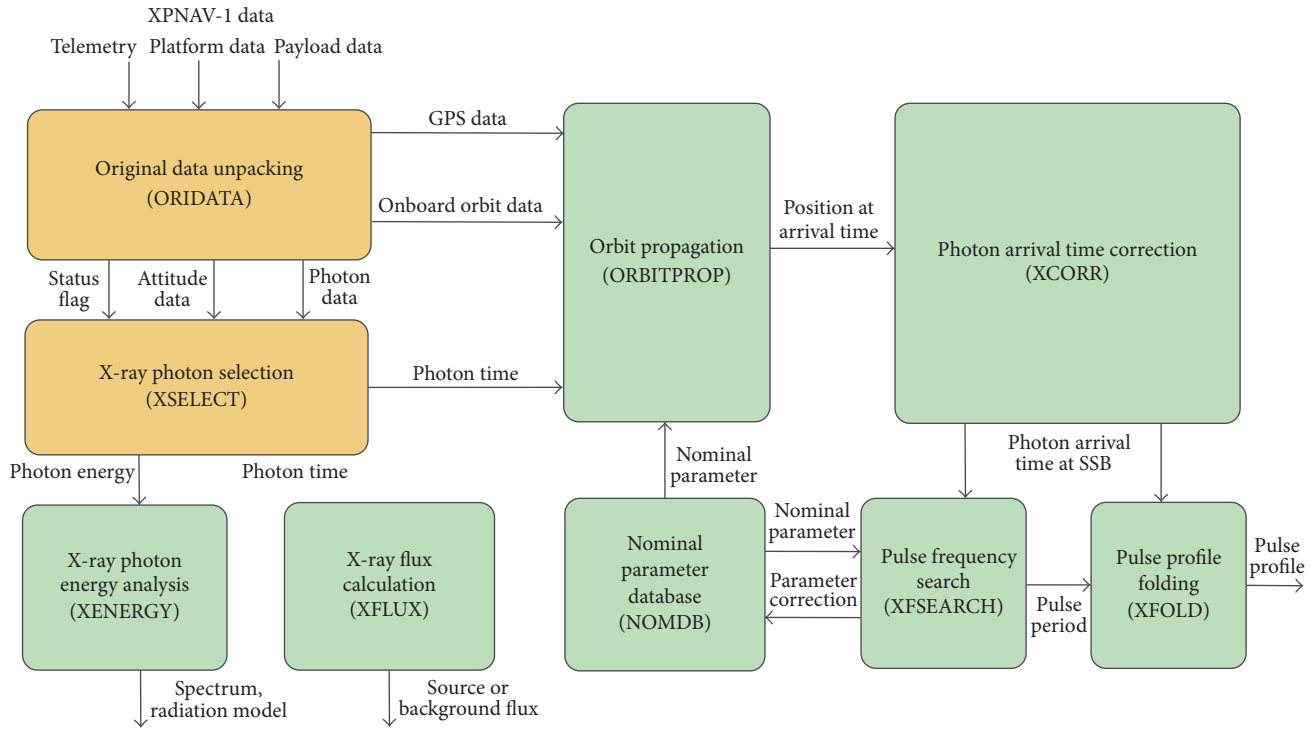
XPNAV-1 data
Telemetry Platform data Payload data

Original data unpacking
(ORIDATA)

GPS data

Onboard orbit data

Orbit propagation
(ORBITPROP)

Position at arrival time

Photon arrival time correction
(XCORR)

Status flag
Attitude data
Photon data

X-ray photon selection
(XSELECT)

Photon time

Photon energy
Photon time

Nominal parameter

Photon arrival time at SSB

X-ray photon energy analysis
(XENERGY)

X-ray flux calculation
(XFLUX)

Nominal parameter database
(NOMDB)

Nominal parameter

Parameter correction

Pulse frequency search
(XFSEARCH)

Pulse period

Pulse profile folding
(XFOLD)

Pulse profile

Spectrum, radiation model

Source or background flux